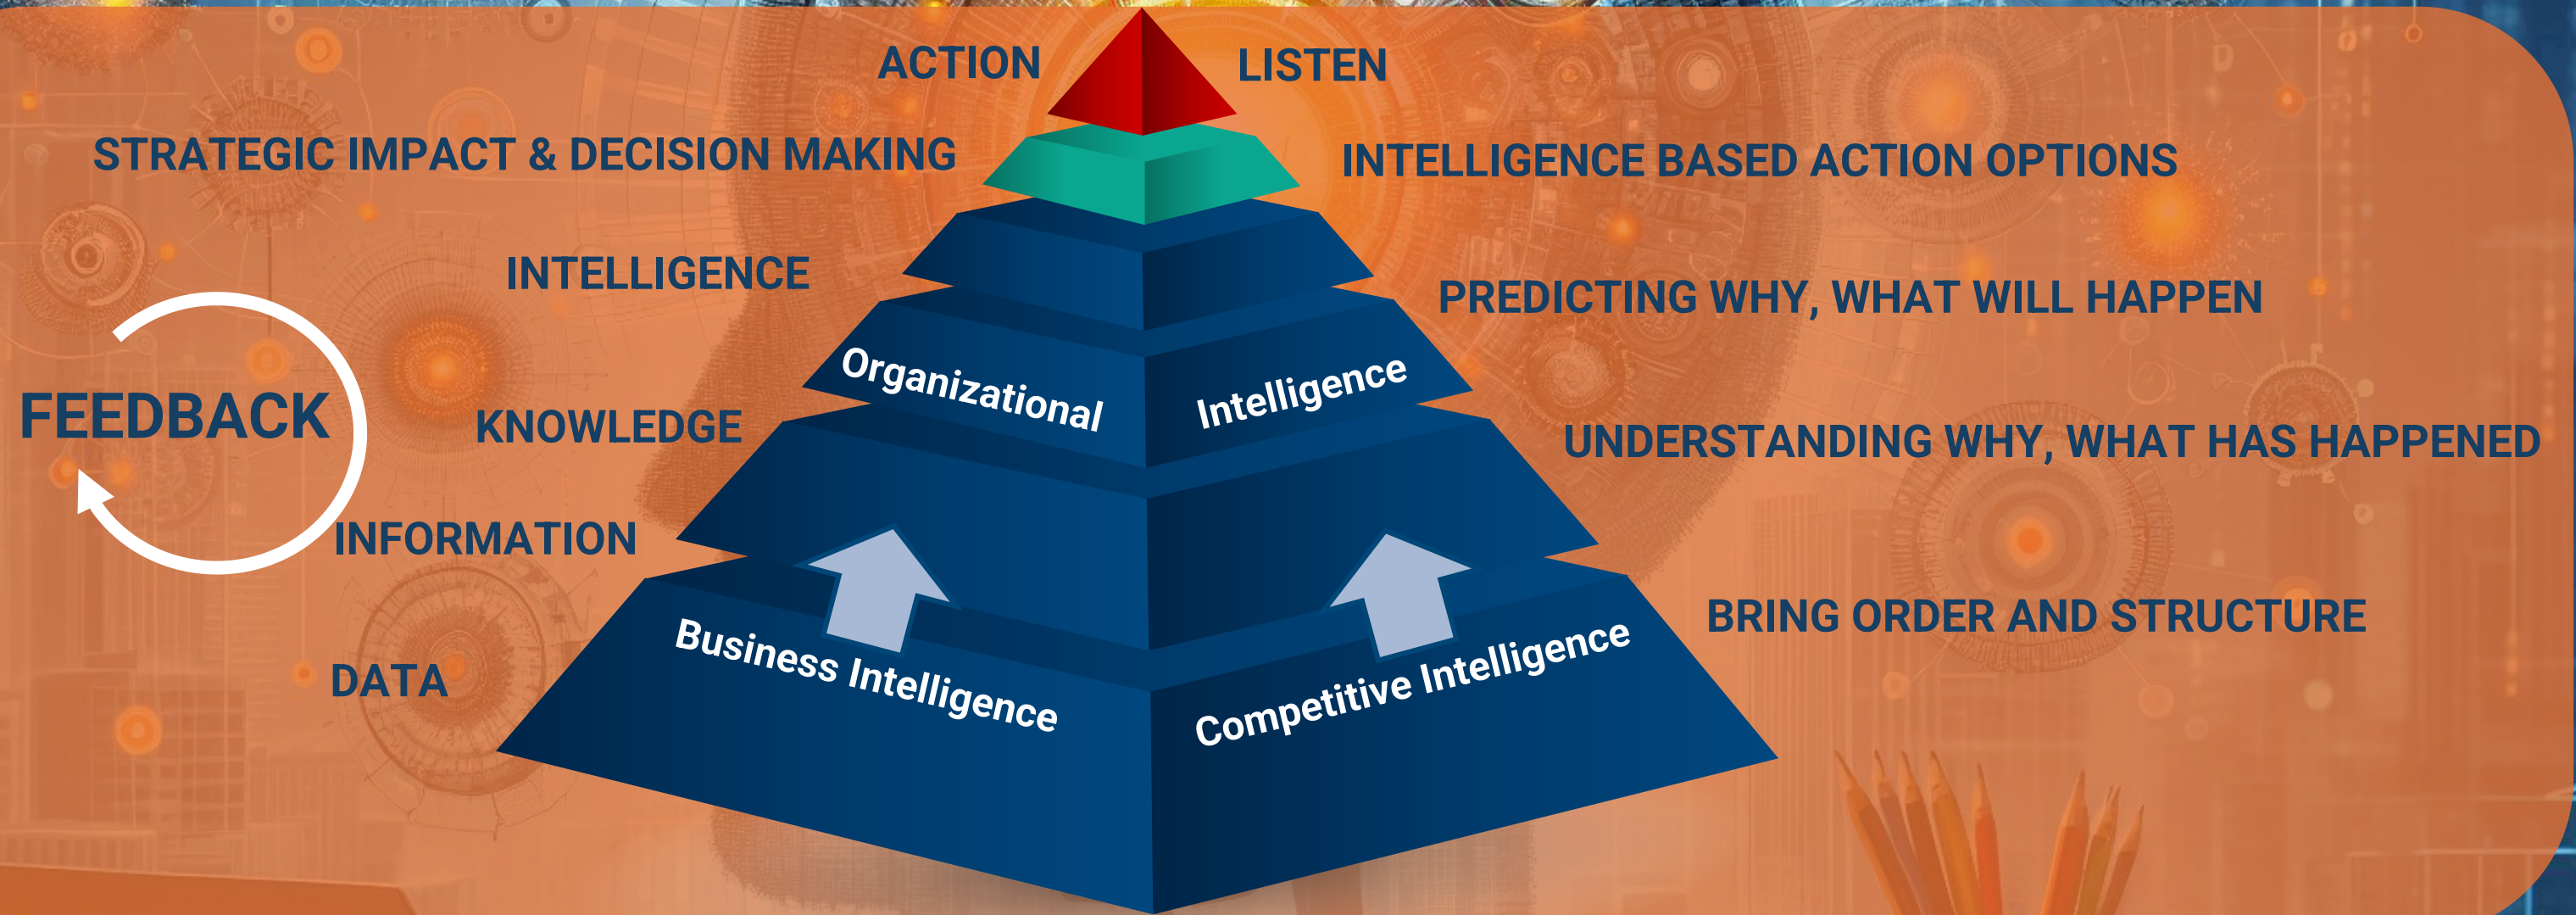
ACTION
LISTEN

STRATEGIC IMPACT & DECISION MAKING
INTELLIGENCE BASED ACTION OPTIONS

INTELLIGENCE
PREDICTING WHY, WHAT WILL HAPPEN

FEEDBACK

Organizational Intelligence

KNOWLEDGE
UNDERSTANDING WHY, WHAT HAS HAPPENED

INFORMATION

BRING ORDER AND STRUCTURE

DATA

Business Intelligence
Competitive Intelligence